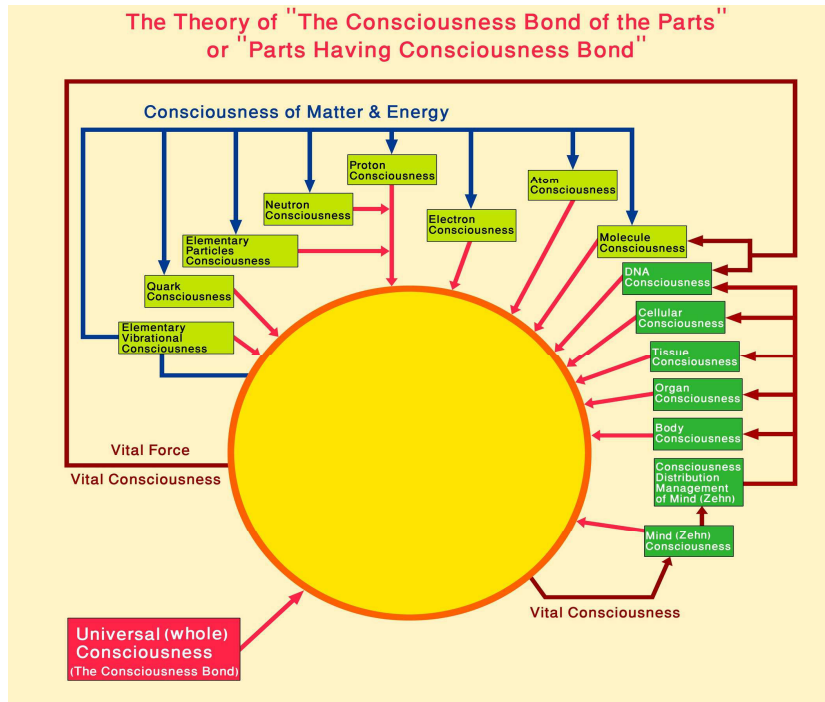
The Theory of "The Consciousness Bond of the Parts" or "Parts Having Consciousness Bond"

Consciousness of Matter & Energy

Proton Consciousness

Atom Consciousness

Neutron Consciousness

Electron Consciousness

Elementary Particles Consciousness

Molecule Consciousness

DNA Consciousness

Quark Consciousness

Cellular Consciousness

Elementary Vibrational Consciousness

Tissue Concsiousness

Organ Consciousness

Body Consciousness

Vital Force

Vital Consciousness

Consciousness Distribution Management of Mind (Zehn)

Mind (Zehn) Consciousness

Vital Consciousness

Universal (whole) Consciousness (The Consciousness Bond)